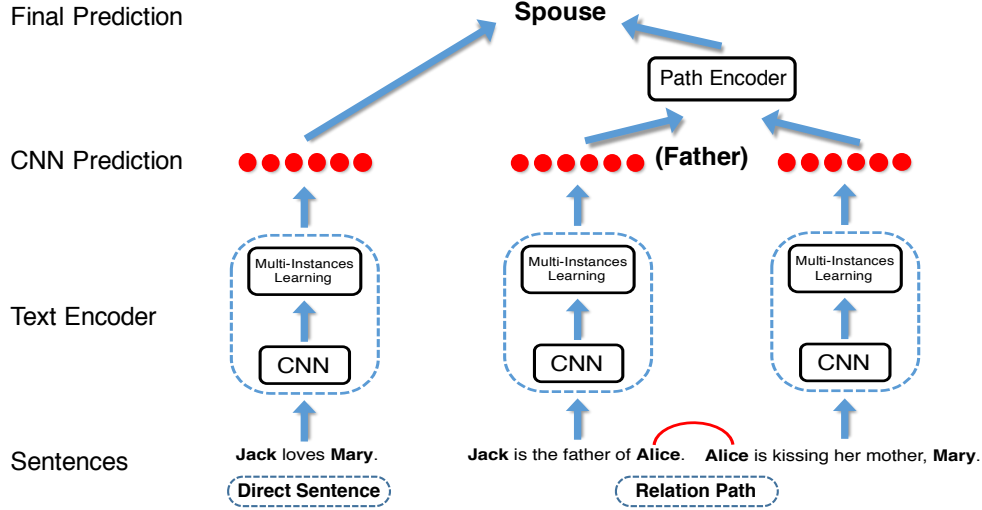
Final Prediction

Spouse

Path Encoder

CNN Prediction

(Father)

Multi-Instances Learning

Multi-Instances Learning

Multi-Instances Learning

Text Encoder

CNN

CNN

CNN

Sentences

**Jack** loves **Mary**.

**Jack** is the father of **Alice**.

**Alice** is kissing her mother, **Mary**.

Direct Sentence

Relation Path